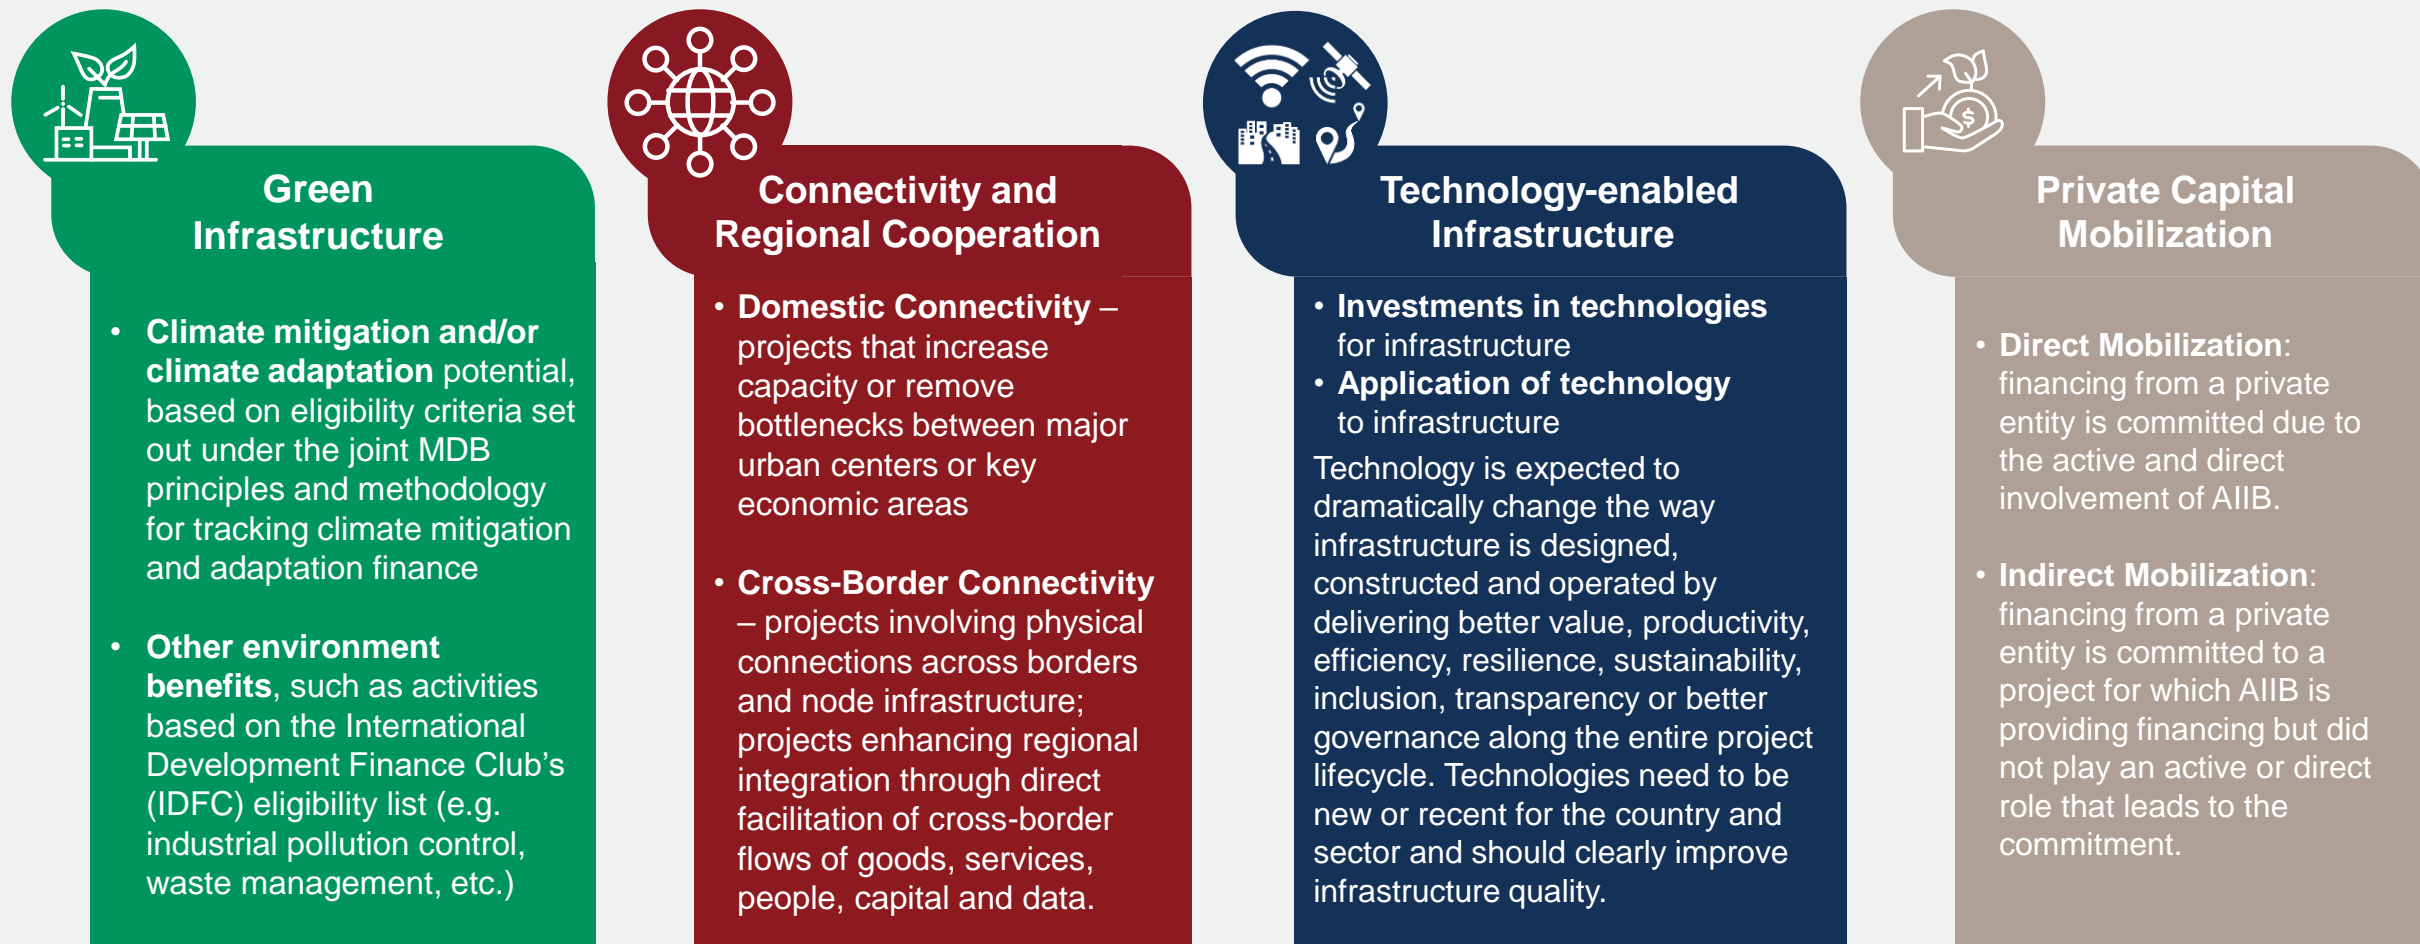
Green Infrastructure

- **Climate mitigation and/or climate adaptation** potential, based on eligibility criteria set out under the joint MDB principles and methodology for tracking climate mitigation and adaptation finance

- **Other environment benefits**, such as activities based on the International Development Finance Club's (IDFC) eligibility list (e.g. industrial pollution control, waste management, etc.)

Connectivity and Regional Cooperation

- **Domestic Connectivity** – projects that increase capacity or remove bottlenecks between major urban centers or key economic areas

- **Cross-Border Connectivity** – projects involving physical connections across borders and node infrastructure; projects enhancing regional integration through direct facilitation of cross-border flows of goods, services, people, capital and data.

Technology-enabled Infrastructure

- **Investments in technologies** for infrastructure
- **Application of technology** to infrastructure

Technology is expected to dramatically change the way infrastructure is designed, constructed and operated by delivering better value, productivity, efficiency, resilience, sustainability, inclusion, transparency or better governance along the entire project lifecycle. Technologies need to be new or recent for the country and sector and should clearly improve infrastructure quality.

Private Capital Mobilization

- **Direct Mobilization**: financing from a private entity is committed due to the active and direct involvement of AIIB.

- **Indirect Mobilization**: financing from a private entity is committed to a project for which AIIB is providing financing but did not play an active or direct role that leads to the commitment.